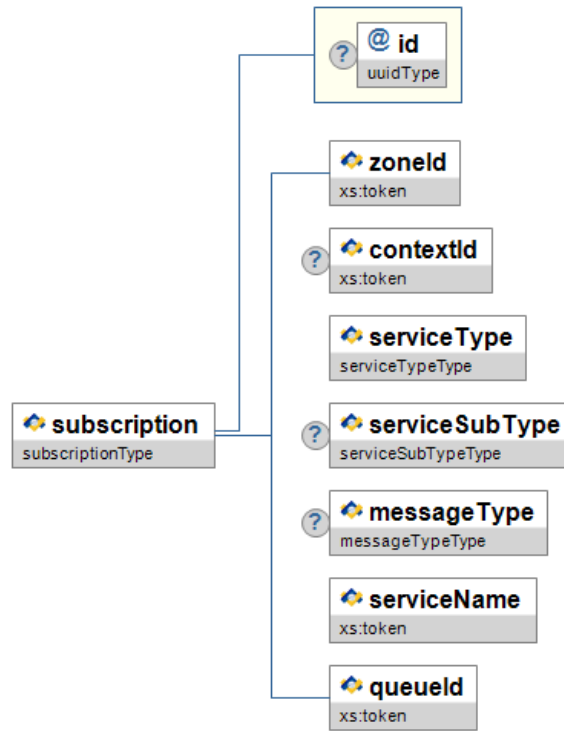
? @ id
uuidType

zoneId
xs:token

? contextId
xs:token

serviceType
serviceTypeType

subscription
subscriptionType

? serviceSubType
serviceSubTypeType

? messageType
messageTypeType

serviceName
xs:token

queueId
xs:token